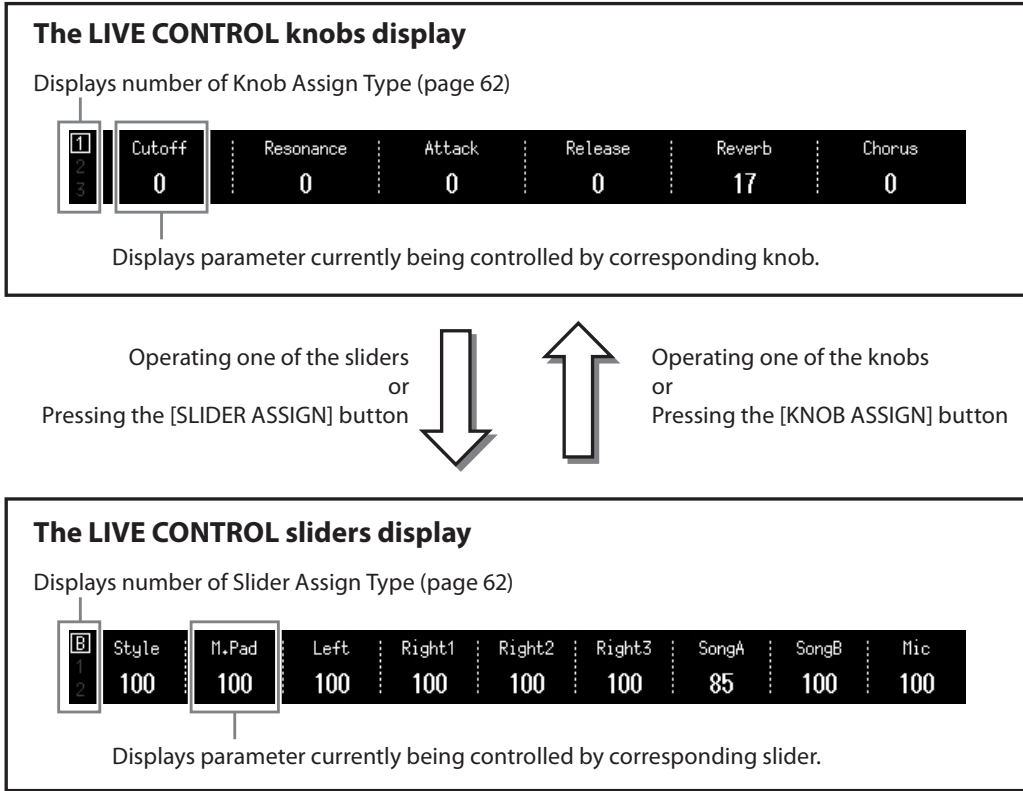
**The LIVE CONTROL knobs display**

Displays number of Knob Assign Type (page 62)

1
2
3

| Cutoff | Resonance | Attack | Release | Reverb | Chorus |
|---|---|---|---|---|---|
| 0 | 0 | 0 | 0 | 17 | 0 |

Displays parameter currently being controlled by corresponding knob.

Operating one of the sliders
or
Pressing the [SLIDER ASSIGN] button

Operating one of the knobs
or
Pressing the [KNOB ASSIGN] button

**The LIVE CONTROL sliders display**

Displays number of Slider Assign Type (page 62)

B
1
2

| Style | M.Pad | Left | Right1 | Right2 | Right3 | SongA | SongB | Mic |
|---|---|---|---|---|---|---|---|---|
| 100 | 100 | 100 | 100 | 100 | 100 | 85 | 100 | 100 |

Displays parameter currently being controlled by corresponding slider.